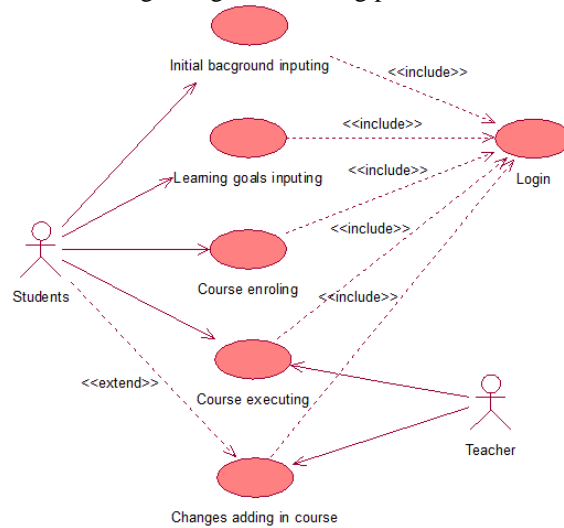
Initial bacground inputing
<<include>>
<<include>>
Learning goals inputing
<<include>>
Login
<<include>>
Students
Course enroling
<<include>>
<<extend>>
Course executing
Teacher
Changes adding in course